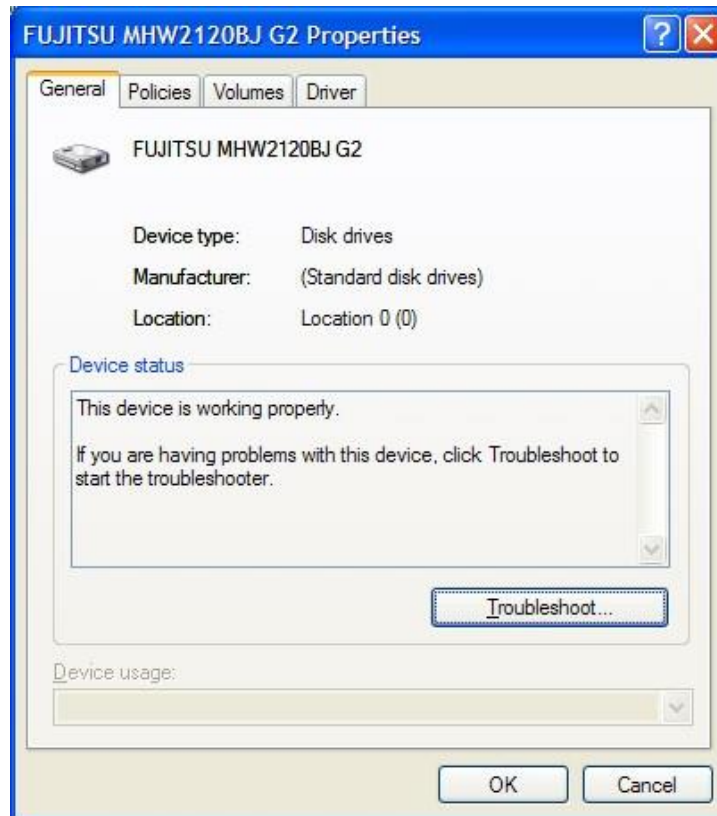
FUJITSU MHW2120BJ G2 Properties

General | Policies | Volumes | Driver

FUJITSU MHW2120BJ G2

Device type: Disk drives

Manufacturer: (Standard disk drives)

Location: Location 0 (0)

Device status

This device is working properly.

If you are having problems with this device, click Troubleshoot to start the troubleshooter.

Troubleshoot...

Device usage:

OK | Cancel